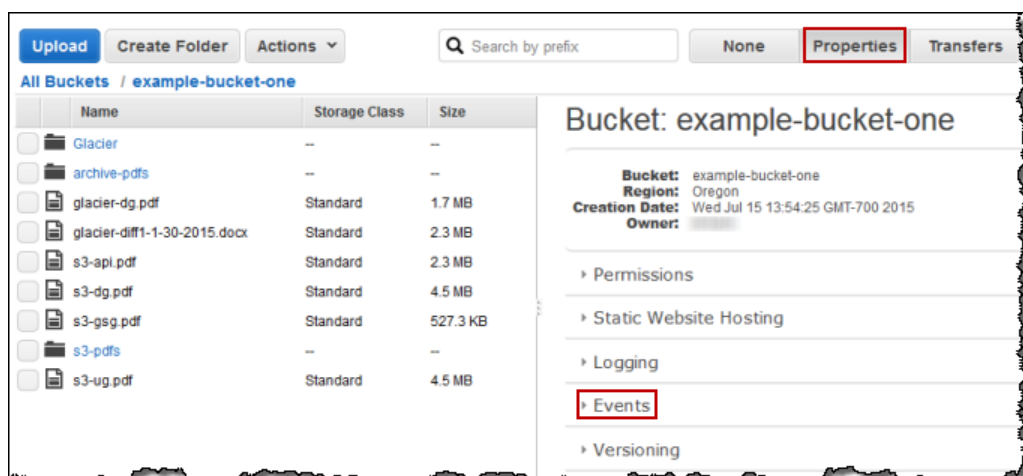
Upload Create Folder Actions

Search by prefix

None Properties Transfers

All Buckets / example-bucket-one

| Name | Storage Class | Size |
|---|---|---|
| Glacier | -- | -- |
| archive-pdfs | -- | -- |
| glacier-dg.pdf | Standard | 1.7 MB |
| glacier-diff1-1-30-2015.docx | Standard | 2.3 MB |
| s3-api.pdf | Standard | 2.3 MB |
| s3-dg.pdf | Standard | 4.5 MB |
| s3-gsg.pdf | Standard | 527.3 KB |
| s3-pdfs | -- | -- |
| s3-ug.pdf | Standard | 4.5 MB |

Bucket: example-bucket-one

Bucket: example-bucket-one
Region: Oregon
Creation Date: Wed Jul 15 13:54:25 GMT-700 2015
Owner: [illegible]

Permissions

Static Website Hosting

Logging

Events

Versioning